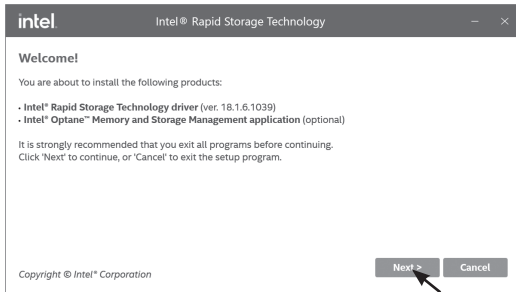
intel.

Intel® Rapid Storage Technology

– ×

Welcome!

You are about to install the following products:

• Intel® Rapid Storage Technology driver (ver. 18.1.6.1039)
• Intel® Optane™ Memory and Storage Management application (optional)

It is strongly recommended that you exit all programs before continuing. Click 'Next' to continue, or 'Cancel' to exit the setup program.

Copyright © Intel® Corporation

Next >

Cancel